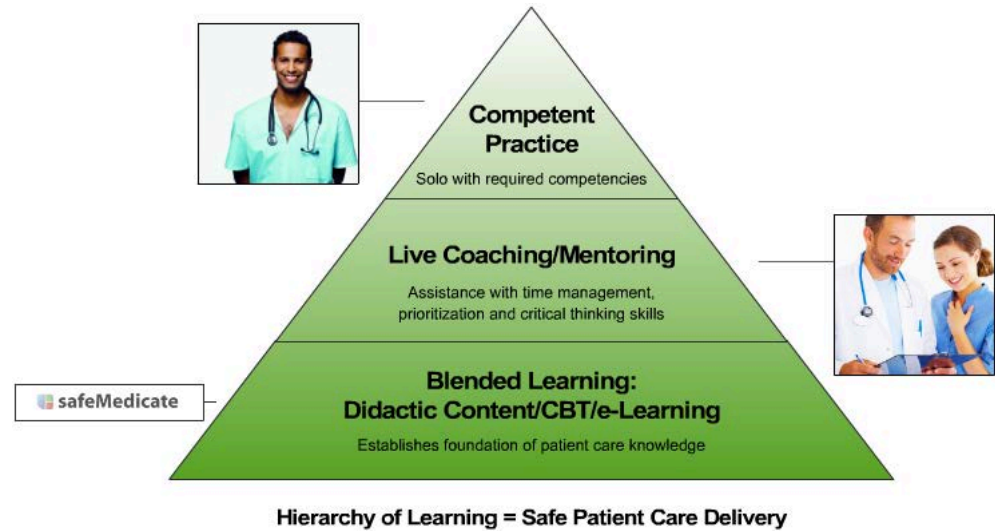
Competent Practice

Solo with required competencies

Live Coaching/Mentoring

Assistance with time management, prioritization and critical thinking skills

safeMedicate

Blended Learning: Didactic Content/CBT/e-Learning

Establishes foundation of patient care knowledge

Hierarchy of Learning = Safe Patient Care Delivery